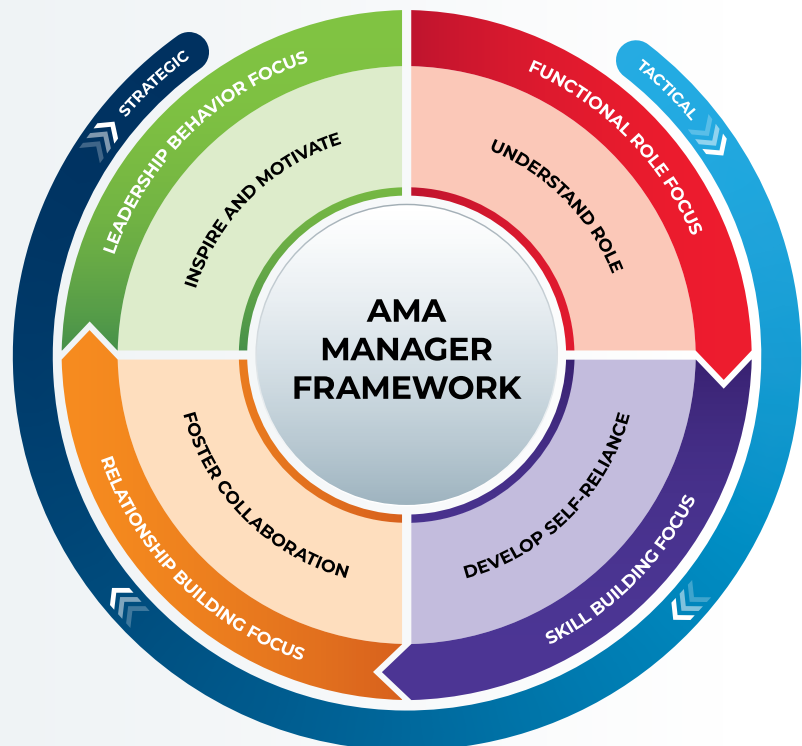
STRATEGIC

LEADERSHIP BEHAVIOR FOCUS

INSPIRE AND MOTIVATE

FUNCTIONAL ROLE FOCUS

TACTICAL

UNDERSTAND ROLE

AMA MANAGER FRAMEWORK

FOSTER COLLABORATION

RELATIONSHIP BUILDING FOCUS

DEVELOP SELF-RELIANCE

SKILL BUILDING FOCUS